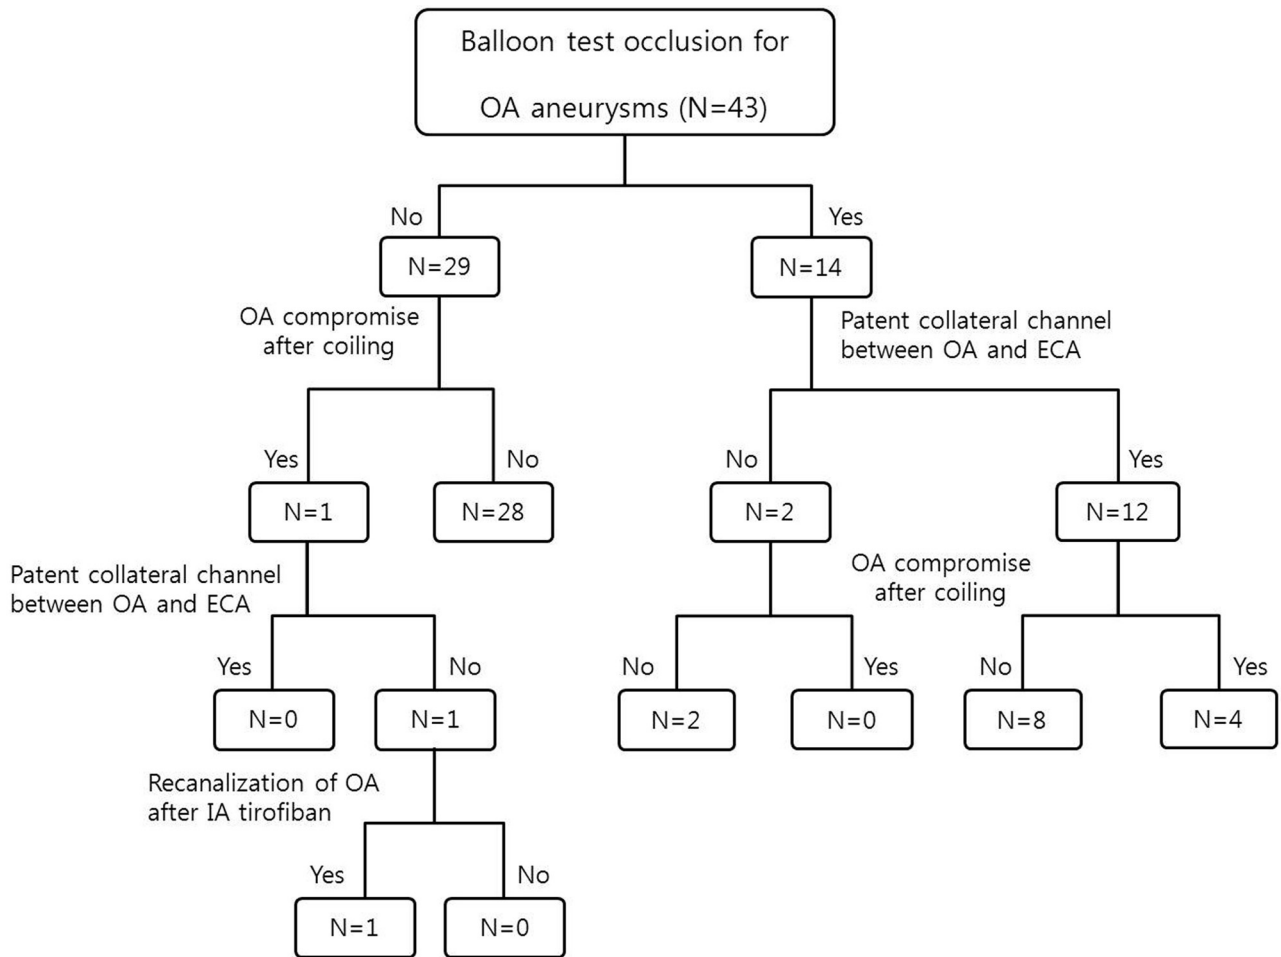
Balloon test occlusion for
OA aneurysms (N=43)

No
N=29
OA compromise after coiling

Yes
N=1
Patent collateral channel between OA and ECA
Yes
N=0
No
N=1
Recanalization of OA after IA tirofiban
Yes
N=1
No
N=0

No
N=28

Yes
N=14
Patent collateral channel between OA and ECA

No
N=2
OA compromise after coiling
No
N=2
Yes
N=0

Yes
N=12
No
N=8
Yes
N=4